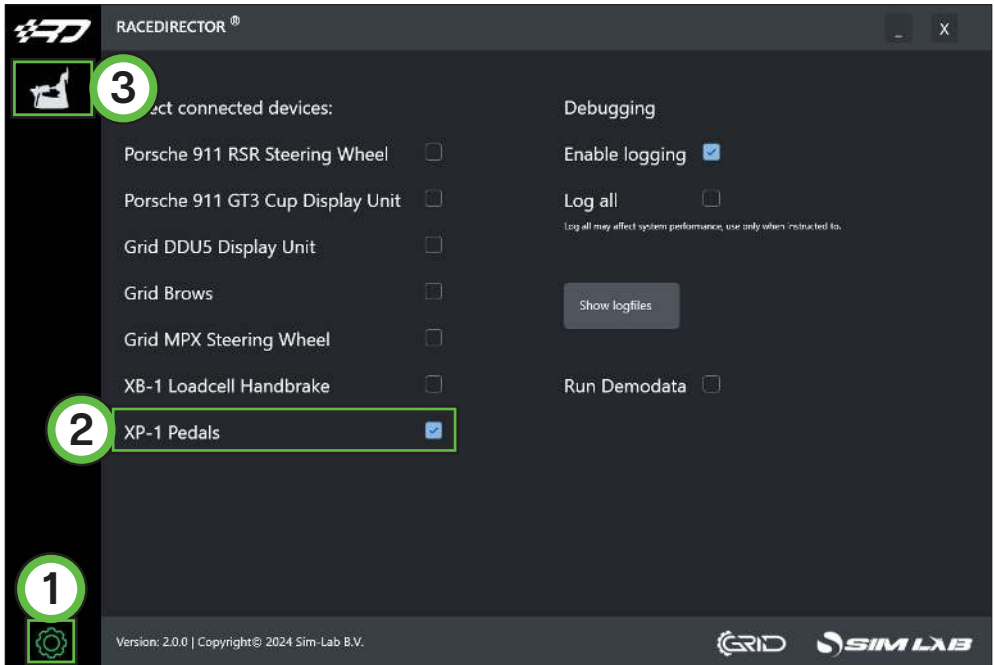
RACEDIRECTOR ®

_ X

3

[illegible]ect connected devices:

Porsche 911 RSR Steering Wheel

Porsche 911 GT3 Cup Display Unit

Grid DDU5 Display Unit

Grid Brows

Grid MPX Steering Wheel

XB-1 Loadcell Handbrake

2

XP-1 Pedals

Debugging

Enable logging

Log all

Log all may affect system performance, use only when instructed to.

Show logfiles

Run Demodata

1

Version: 2.0.0 | Copyright© 2024 Sim-Lab B.V.

GRID SIM LAB